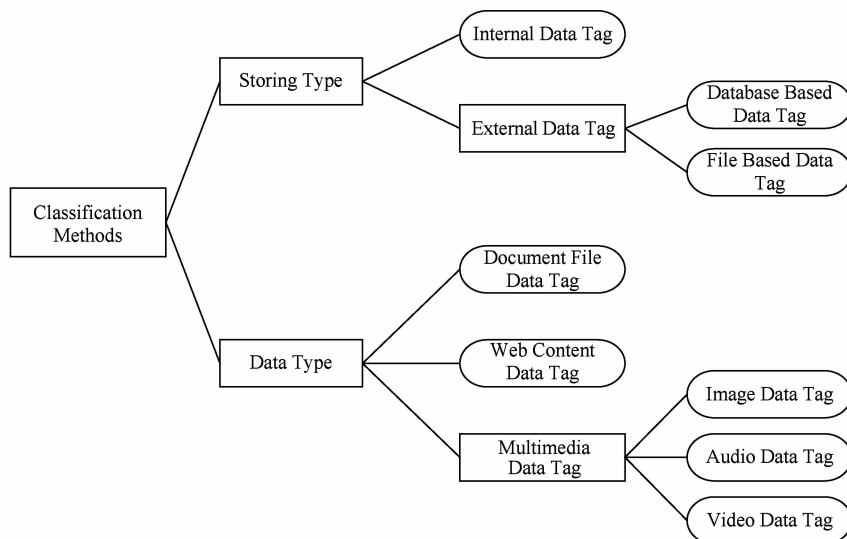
Classification Methods

Storing Type

Internal Data Tag

External Data Tag

Database Based Data Tag

File Based Data Tag

Data Type

Document File Data Tag

Web Content Data Tag

Multimedia Data Tag

Image Data Tag

Audio Data Tag

Video Data Tag